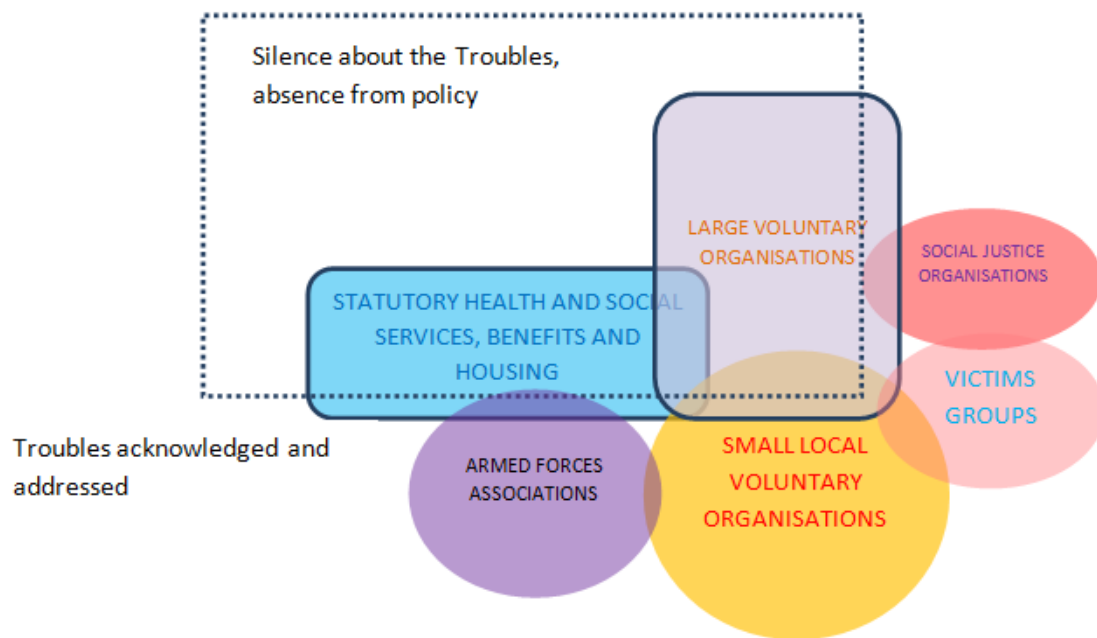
Silence about the Troubles, absence from policy

LARGE VOLUNTARY ORGANISATIONS

SOCIAL JUSTICE ORGANISATIONS

STATUTORY HEALTH AND SOCIAL SERVICES, BENEFITS AND HOUSING

VICTIMS GROUPS

Troubles acknowledged and addressed

ARMED FORCES ASSOCIATIONS

SMALL LOCAL VOLUNTARY ORGANISATIONS